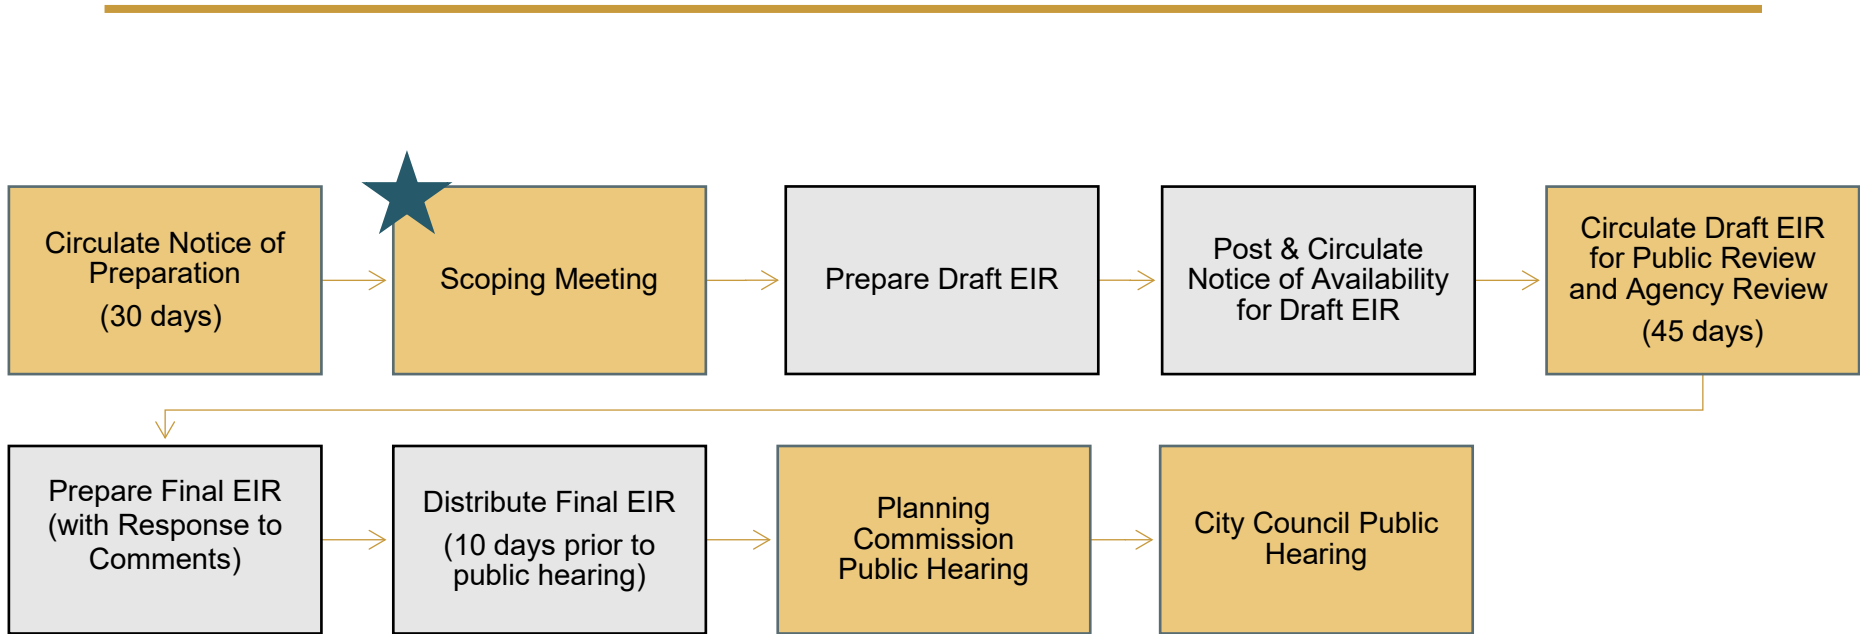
Circulate Notice of Preparation
(30 days)

Scoping Meeting

Prepare Draft EIR

Post & Circulate Notice of Availability for Draft EIR

Circulate Draft EIR for Public Review and Agency Review
(45 days)

Prepare Final EIR (with Response to Comments)

Distribute Final EIR
(10 days prior to public hearing)

Planning Commission Public Hearing

City Council Public Hearing